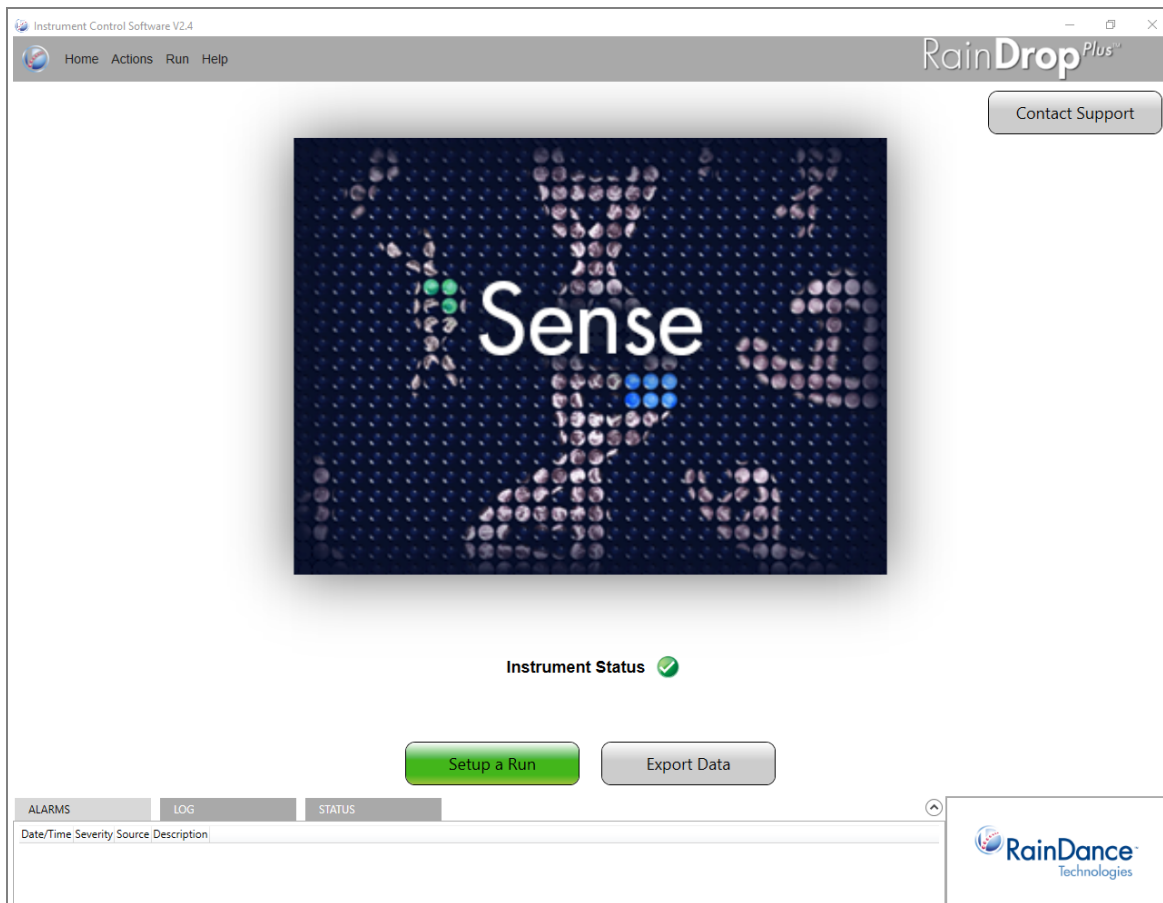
Instrument Control Software V2.4

Home Actions Run Help

RainDrop Plus

Contact Support

Sense

Instrument Status

Setup a Run

Export Data

ALARMS LOG STATUS

| Date/Time | Severity | Source | Description |
|---|---|---|---|

RainDance Technologies